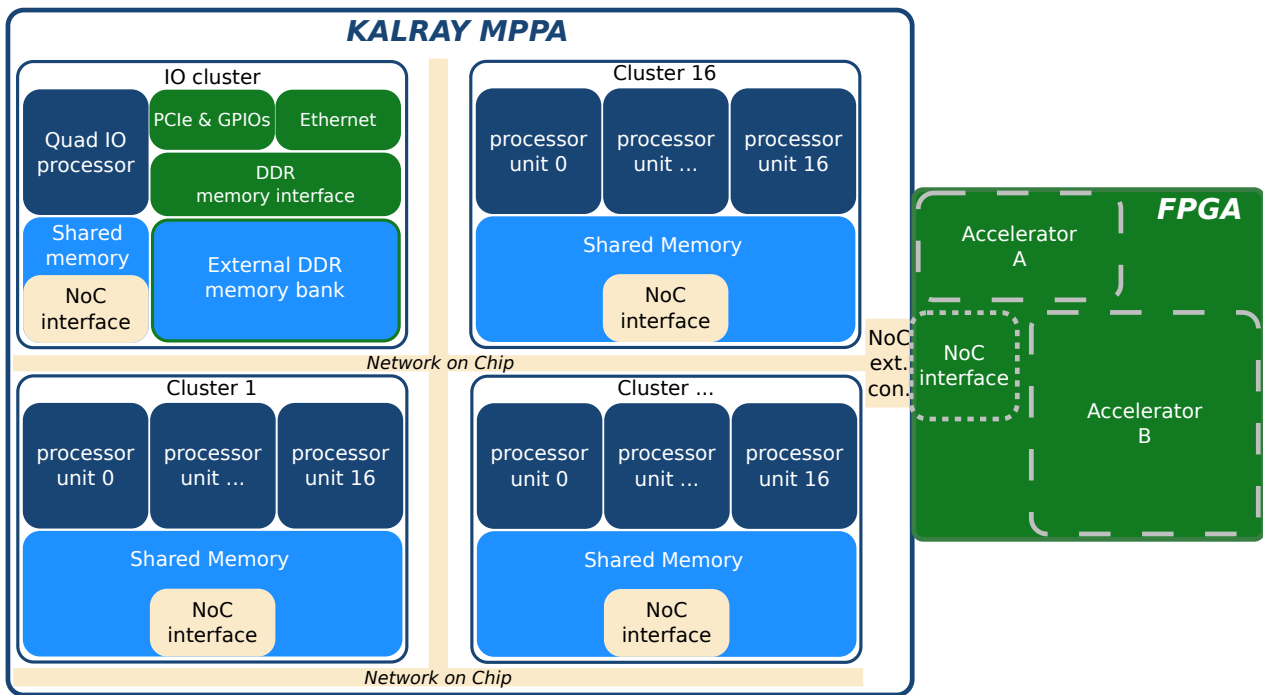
KALRAY MPPA

IO cluster

Quad IO processor

PCIe & GPIOs

Ethernet

DDR memory interface

Shared memory

NoC interface

External DDR memory bank

Cluster 16

processor unit 0

processor unit ...

processor unit 16

Shared Memory

NoC interface

Network on Chip

Cluster 1

processor unit 0

processor unit ...

processor unit 16

Shared Memory

NoC interface

Cluster ...

processor unit 0

processor unit ...

processor unit 16

Shared Memory

NoC interface

Network on Chip

NoC ext. con.

FPGA

Accelerator A

NoC interface

Accelerator B